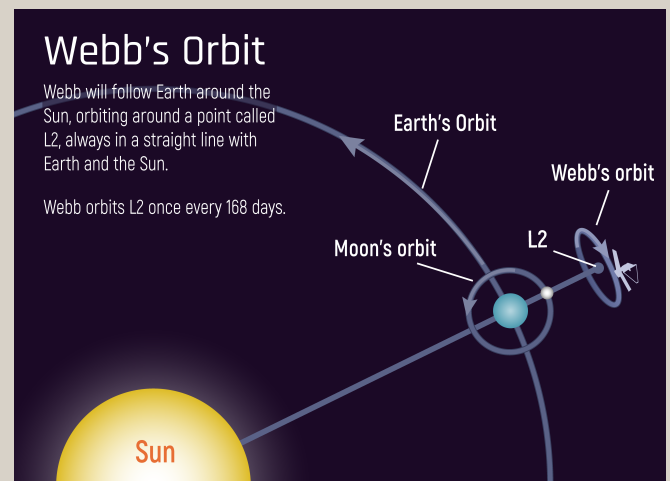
Webb's Orbit

Webb will follow Earth around the Sun, orbiting around a point called L2, always in a straight line with Earth and the Sun.

Webb orbits L2 once every 168 days.

Earth's Orbit

Webb's orbit

L2

Moon's orbit

Sun